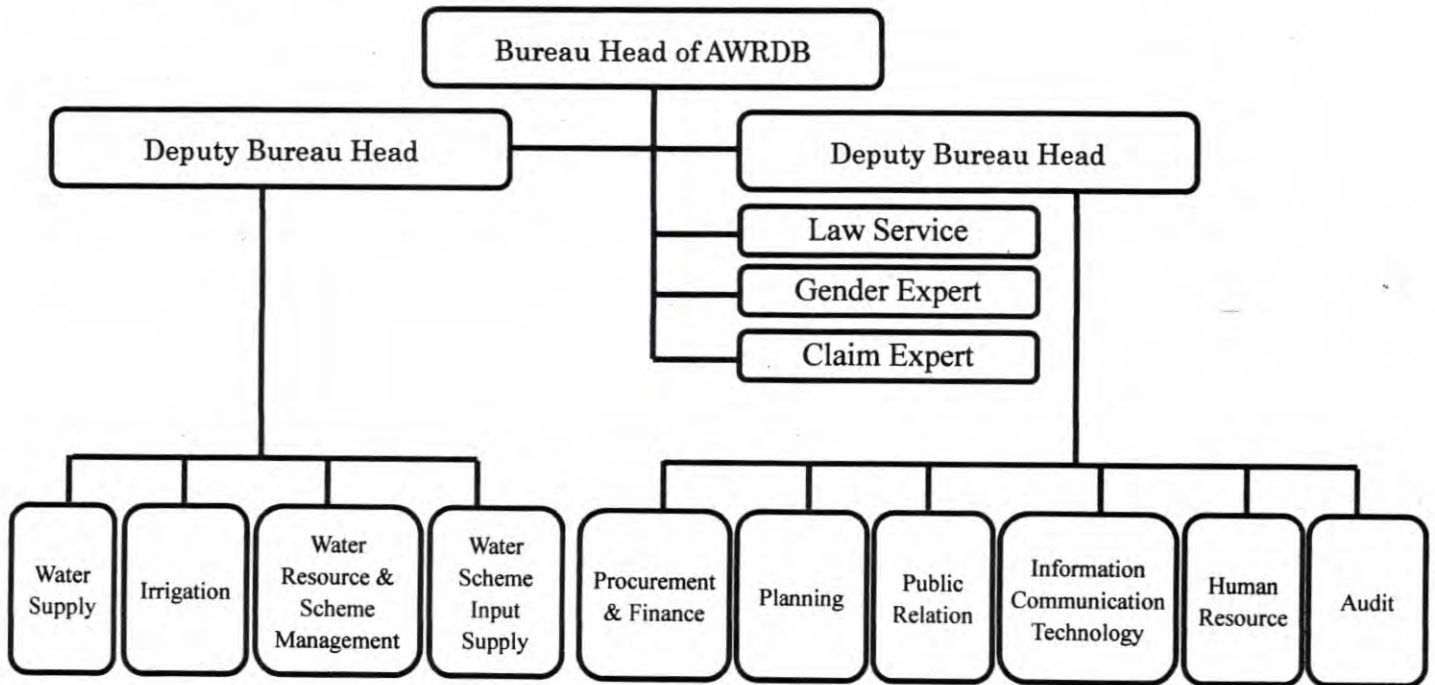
Bureau Head of AWRDB

Deputy Bureau Head

Deputy Bureau Head

Law Service

Gender Expert

Claim Expert

Water Supply

Irrigation

Water Resource & Scheme Management

Water Scheme Input Supply

Procurement & Finance

Planning

Public Relation

Information Communication Technology

Human Resource

Audit